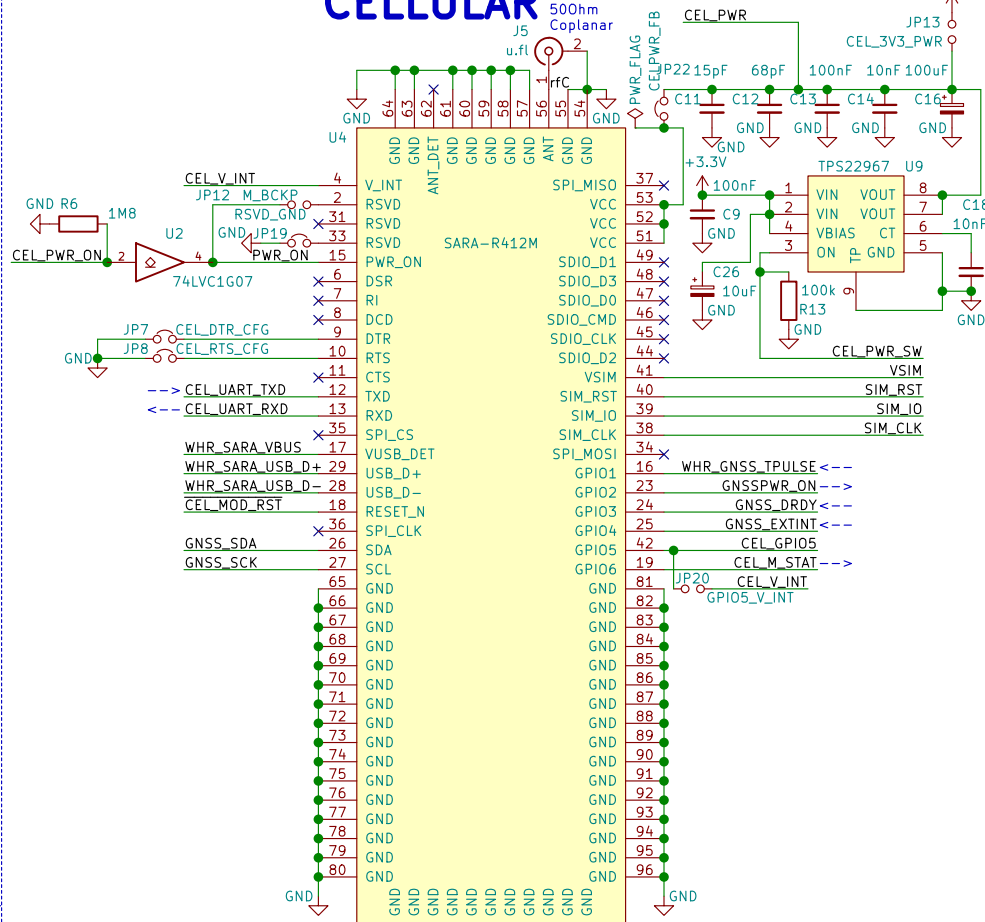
CELLULAR
50Ohm Coplanar
J5
u.fl
2
1
rfC
PWR_FLAG
CELPWR_FB
JP22
CEL_PWR
JP13
CEL_3V3_PWR
15pF 68pF 100nF 10nF 100uF
C11 C12 C13 C14 C16
GND GND GND GND GND
GND
GND
64 63 62 61 60 59 58 57 56 55 54
U4
GND GND ANT_DET GND GND GND GND GND ANT GND GND
+3.3V
TPS22967 U9
CEL_V_INT 4 V_INT
JP12 M_BCKP 2 RSVD
RSVD_GND 31 RSVD
GND JP19 33 RSVD
PWR_ON 15 PWR_ON
GND R6 1M8
U2
CEL_PWR_ON 2 4
74LVC1G07
6 DSR
7 RI
8 DCD
JP7 CEL_DTR_CFG 9 DTR
GND JP8 CEL_RTS_CFG 10 RTS
11 CTS
CEL_UART_TXD 12 TXD
CEL_UART_RXD 13 RXD
35 SPI_CS
WHR_SARA_VBUS 17 VUSB_DET
WHR_SARA_USB_D+ 29 USB_D+
WHR_SARA_USB_D- 28 USB_D-
CEL_MOD_RST 18 RESET_N
36 SPI_CLK
GNSS_SDA 26 SDA
GNSS_SCK 27 SCL
SARA-R412M
SPI_MISO 37
VCC 53
VCC 52
VCC 51
SDIO_D1 49
SDIO_D3 48
SDIO_D0 47
SDIO_CMD 46
SDIO_CLK 45
SDIO_D2 44
VSIM 41
SIM_RST 40
SIM_IO 39
SIM_CLK 38
SPI_MOSI 34
GPIO1 16
GPIO2 23
GPIO3 24
GPIO4 25
GPIO5 42
GPIO6 19
100nF 1 VIN VOUT 8
C9 2 VIN VOUT 7 C18
GND 4 VBIAS CT 6 10nF
3 ON GND 5
TP 9
C26 10uF
100k R13
GND GND GND
CEL_PWR_SW
VSIM
SIM_RST
SIM_IO
SIM_CLK
WHR_GNSS_TPULSE
GNSSPWR_ON
GNSS_DRDY
GNSS_EXTINT
CEL_GPIO5
CEL_M_STAT
JP20 CEL_V_INT
GPIO5_V_INT
65 GND GND 81
66 GND GND 82
67 GND GND 83
68 GND GND 84
69 GND GND 85
70 GND GND 86
71 GND GND 87
72 GND GND 88
73 GND GND 89
74 GND GND 90
75 GND GND 91
76 GND GND 92
77 GND GND 93
78 GND GND 94
79 GND GND 95
80 GND GND 96
GND GND
GND GND GND GND GND GND GND GND GND GND GND GND